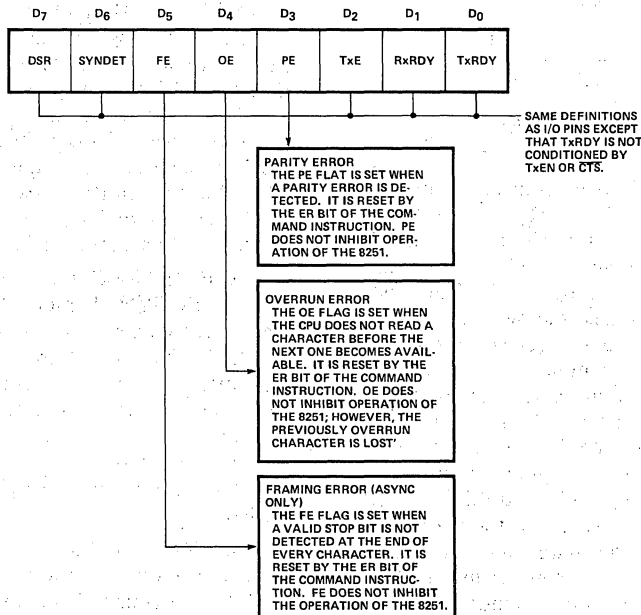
| $D_7$ | $D_6$ | $D_5$ | $D_4$ | $D_3$ | $D_2$ | $D_1$ | $D_0$ |
|---|---|---|---|---|---|---|---|
| DSR | SYNDET | FE | OE | PE | TxE | RxRDY | TxRDY |

SAME DEFINITIONS AS I/O PINS EXCEPT THAT TxRDY IS NOT CONDITIONED BY TxEN OR CTS.

PARITY ERROR
THE PE FLAT IS SET WHEN A PARITY ERROR IS DETECTED. IT IS RESET BY THE ER BIT OF THE COMMAND INSTRUCTION. PE DOES NOT INHIBIT OPERATION OF THE 8251.

OVERRUN ERROR
THE OE FLAG IS SET WHEN THE CPU DOES NOT READ A CHARACTER BEFORE THE NEXT ONE BECOMES AVAILABLE. IT IS RESET BY THE ER BIT OF THE COMMAND INSTRUCTION. OE DOES NOT INHIBIT OPERATION OF THE 8251; HOWEVER, THE PREVIOUSLY OVERRUN CHARACTER IS LOST'

FRAMING ERROR (ASYNC ONLY)
THE FE FLAG IS SET WHEN A VALID STOP BIT IS NOT DETECTED AT THE END OF EVERY CHARACTER. IT IS RESET BY THE ER BIT OF THE COMMAND INSTRUCTION. FE DOES NOT INHIBIT THE OPERATION OF THE 8251.